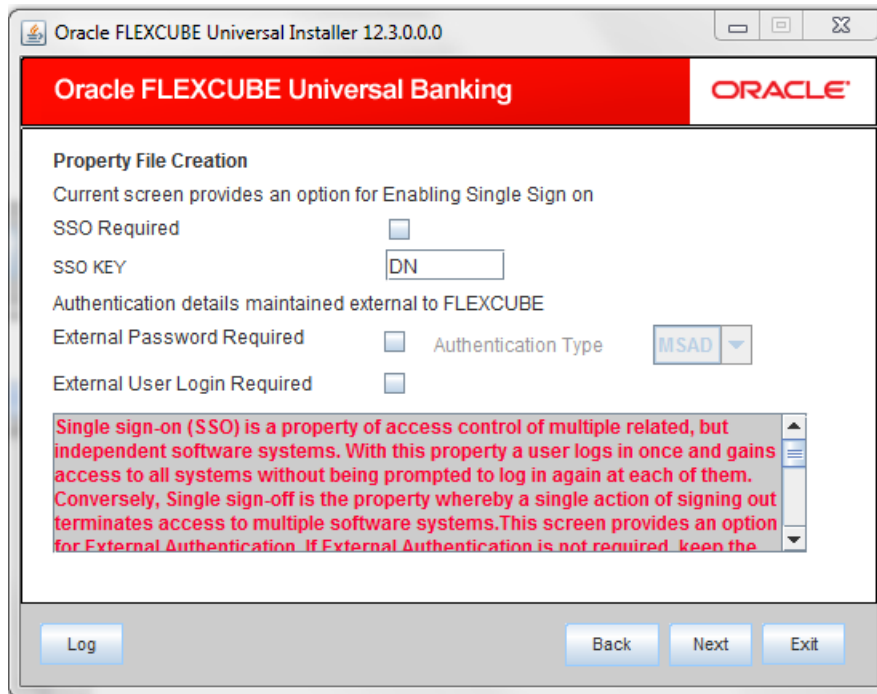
Oracle FLEXCUBE Universal Installer 12.3.0.0.0

Oracle FLEXCUBE Universal Banking

ORACLE

Property File Creation

Current screen provides an option for Enabling Single Sign on

SSO Required

SSO KEY DN

Authentication details maintained external to FLEXCUBE

External Password Required

Authentication Type MSAD

External User Login Required

Single sign-on (SSO) is a property of access control of multiple related, but independent software systems. With this property a user logs in once and gains access to all systems without being prompted to log in again at each of them. Conversely, Single sign-off is the property whereby a single action of signing out terminates access to multiple software systems.This screen provides an option for External Authentication. If External Authentication is not required, keep the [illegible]

Log

Back

Next

Exit